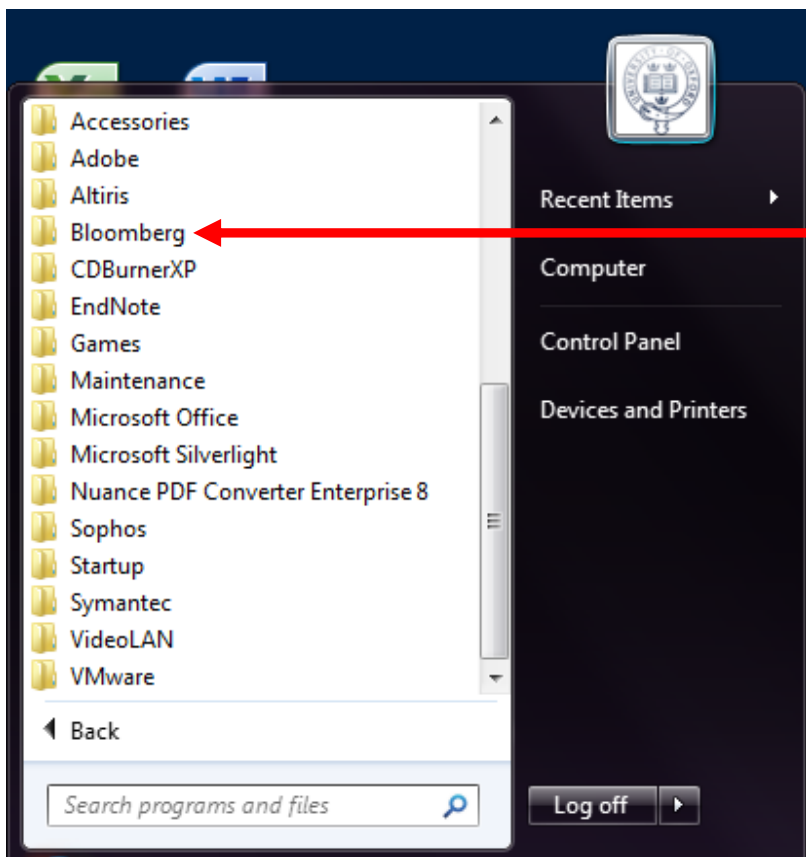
Accessories
Adobe
Altiris
Bloomberg
CDBurnerXP
EndNote
Games
Maintenance
Microsoft Office
Microsoft Silverlight
Nuance PDF Converter Enterprise 8
Sophos
Startup
Symantec
VideoLAN
VMware

Back

Search programs and files

Recent Items
Computer
Control Panel
Devices and Printers

Log off